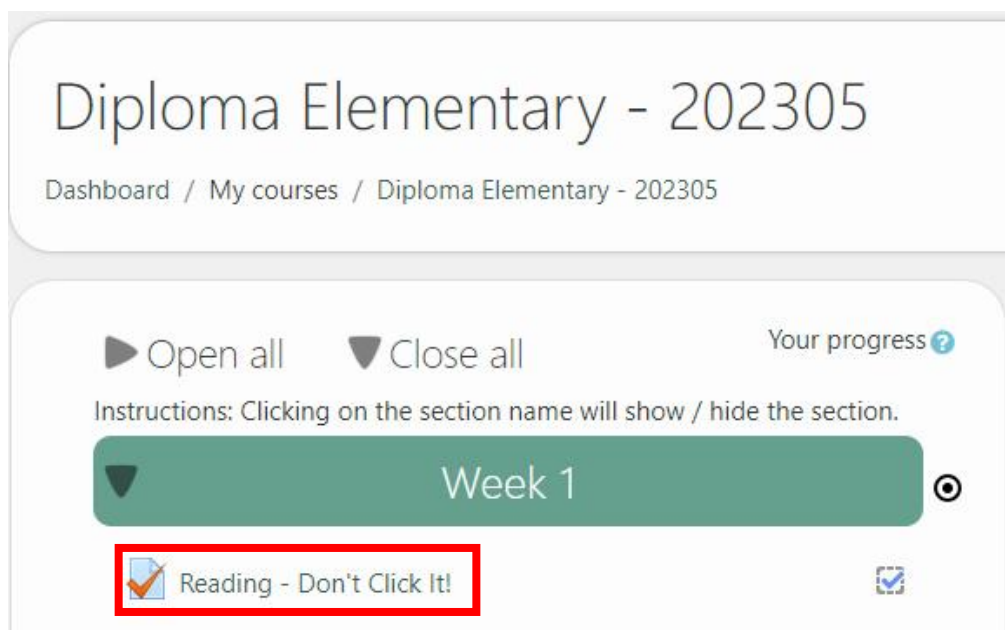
Diploma Elementary - 202305

Dashboard / My courses / Diploma Elementary - 202305

Open all Close all

Your progress

Instructions: Clicking on the section name will show / hide the section.

Week 1

Reading - Don't Click It!